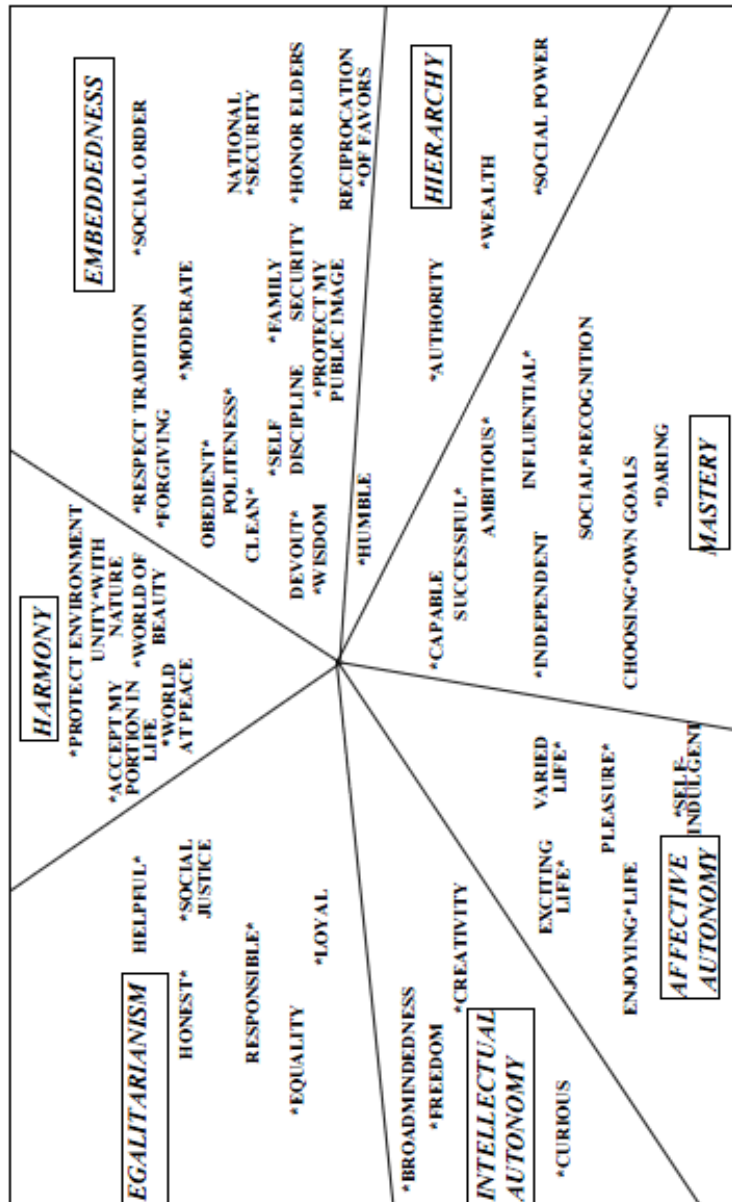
EMBEDDEDNESS

*SOCIAL ORDER

NATIONAL *SECURITY

*HONOR ELDERS

RECIPROCATION *OF FAVORS

*RESPECT TRADITION

*MODERATE

*FORGIVING

OBEDIENT*

POLITENESS*

CLEAN*

*SELF DISCIPLINE

*FAMILY SECURITY

*PROTECT MY PUBLIC IMAGE

DEVOUT*

*WISDOM

*HUMBLE

HIERARCHY

*WEALTH

*SOCIAL POWER

*AUTHORITY

INFLUENTIAL*

AMBITIOUS*

SUCCESSFUL*

*CAPABLE

*INDEPENDENT

SOCIAL*RECOGNITION

CHOOSING*OWN GOALS

*DARING

MASTERY

HARMONY

*PROTECT ENVIRONMENT

UNITY*WITH NATURE

*WORLD OF BEAUTY

*ACCEPT MY PORTION IN LIFE

*WORLD AT PEACE

EGALITARIANISM

HELPFUL*

HONEST*

*SOCIAL JUSTICE

RESPONSIBLE*

*EQUALITY

*LOYAL

*BROADMINDEDNESS

*FREEDOM

*CREATIVITY

INTELLECTUAL AUTONOMY

*CURIOUS

EXCITING LIFE*

VARIED LIFE*

PLEASURE*

ENJOYING*LIFE

*SELF-INDULGENT

AFFECTIVE AUTONOMY